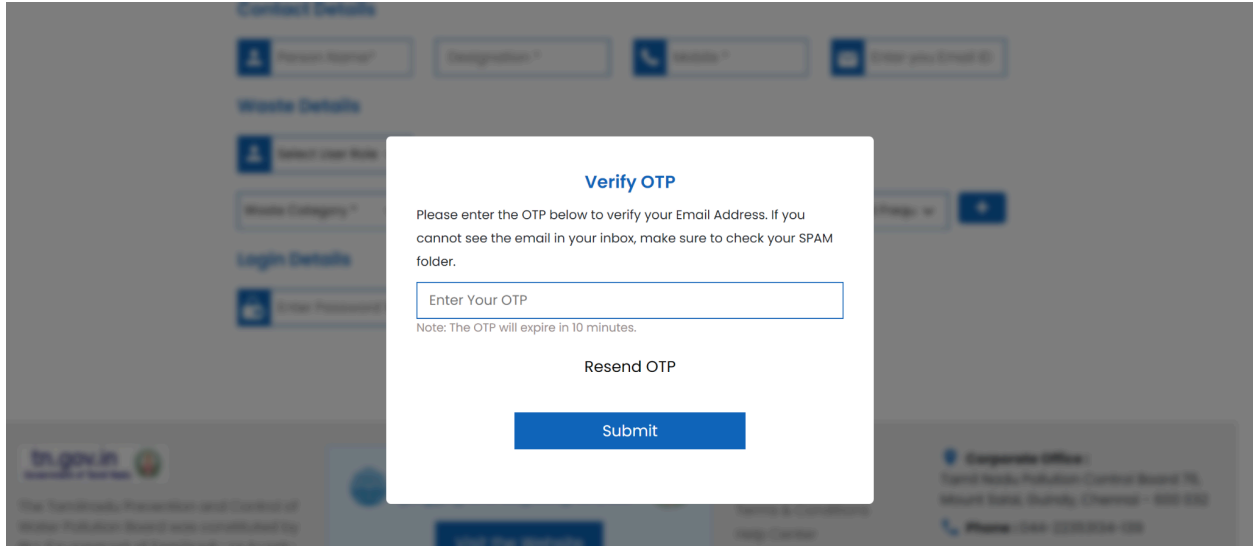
Contact Details

Person Name*

Designation *

Mobile *

Enter you Email ID

Waste Details

Select User Role

Waste Category *

Login Details

Enter Password

Verify OTP

Please enter the OTP below to verify your Email Address. If you cannot see the email in your inbox, make sure to check your SPAM folder.

Enter Your OTP

Note: The OTP will expire in 10 minutes.

Resend OTP

Submit

tn.gov.in

The TamilNadu Prevention and Control of Water Pollution Board was constituted by

Visit the Website

Terms & Conditions

Help Center

Corporate Office :

Tamil Nadu Pollution Control Board 76, Mount Salai, Guindy, Chennai - 600 032

Phone : 044- 22353134-139